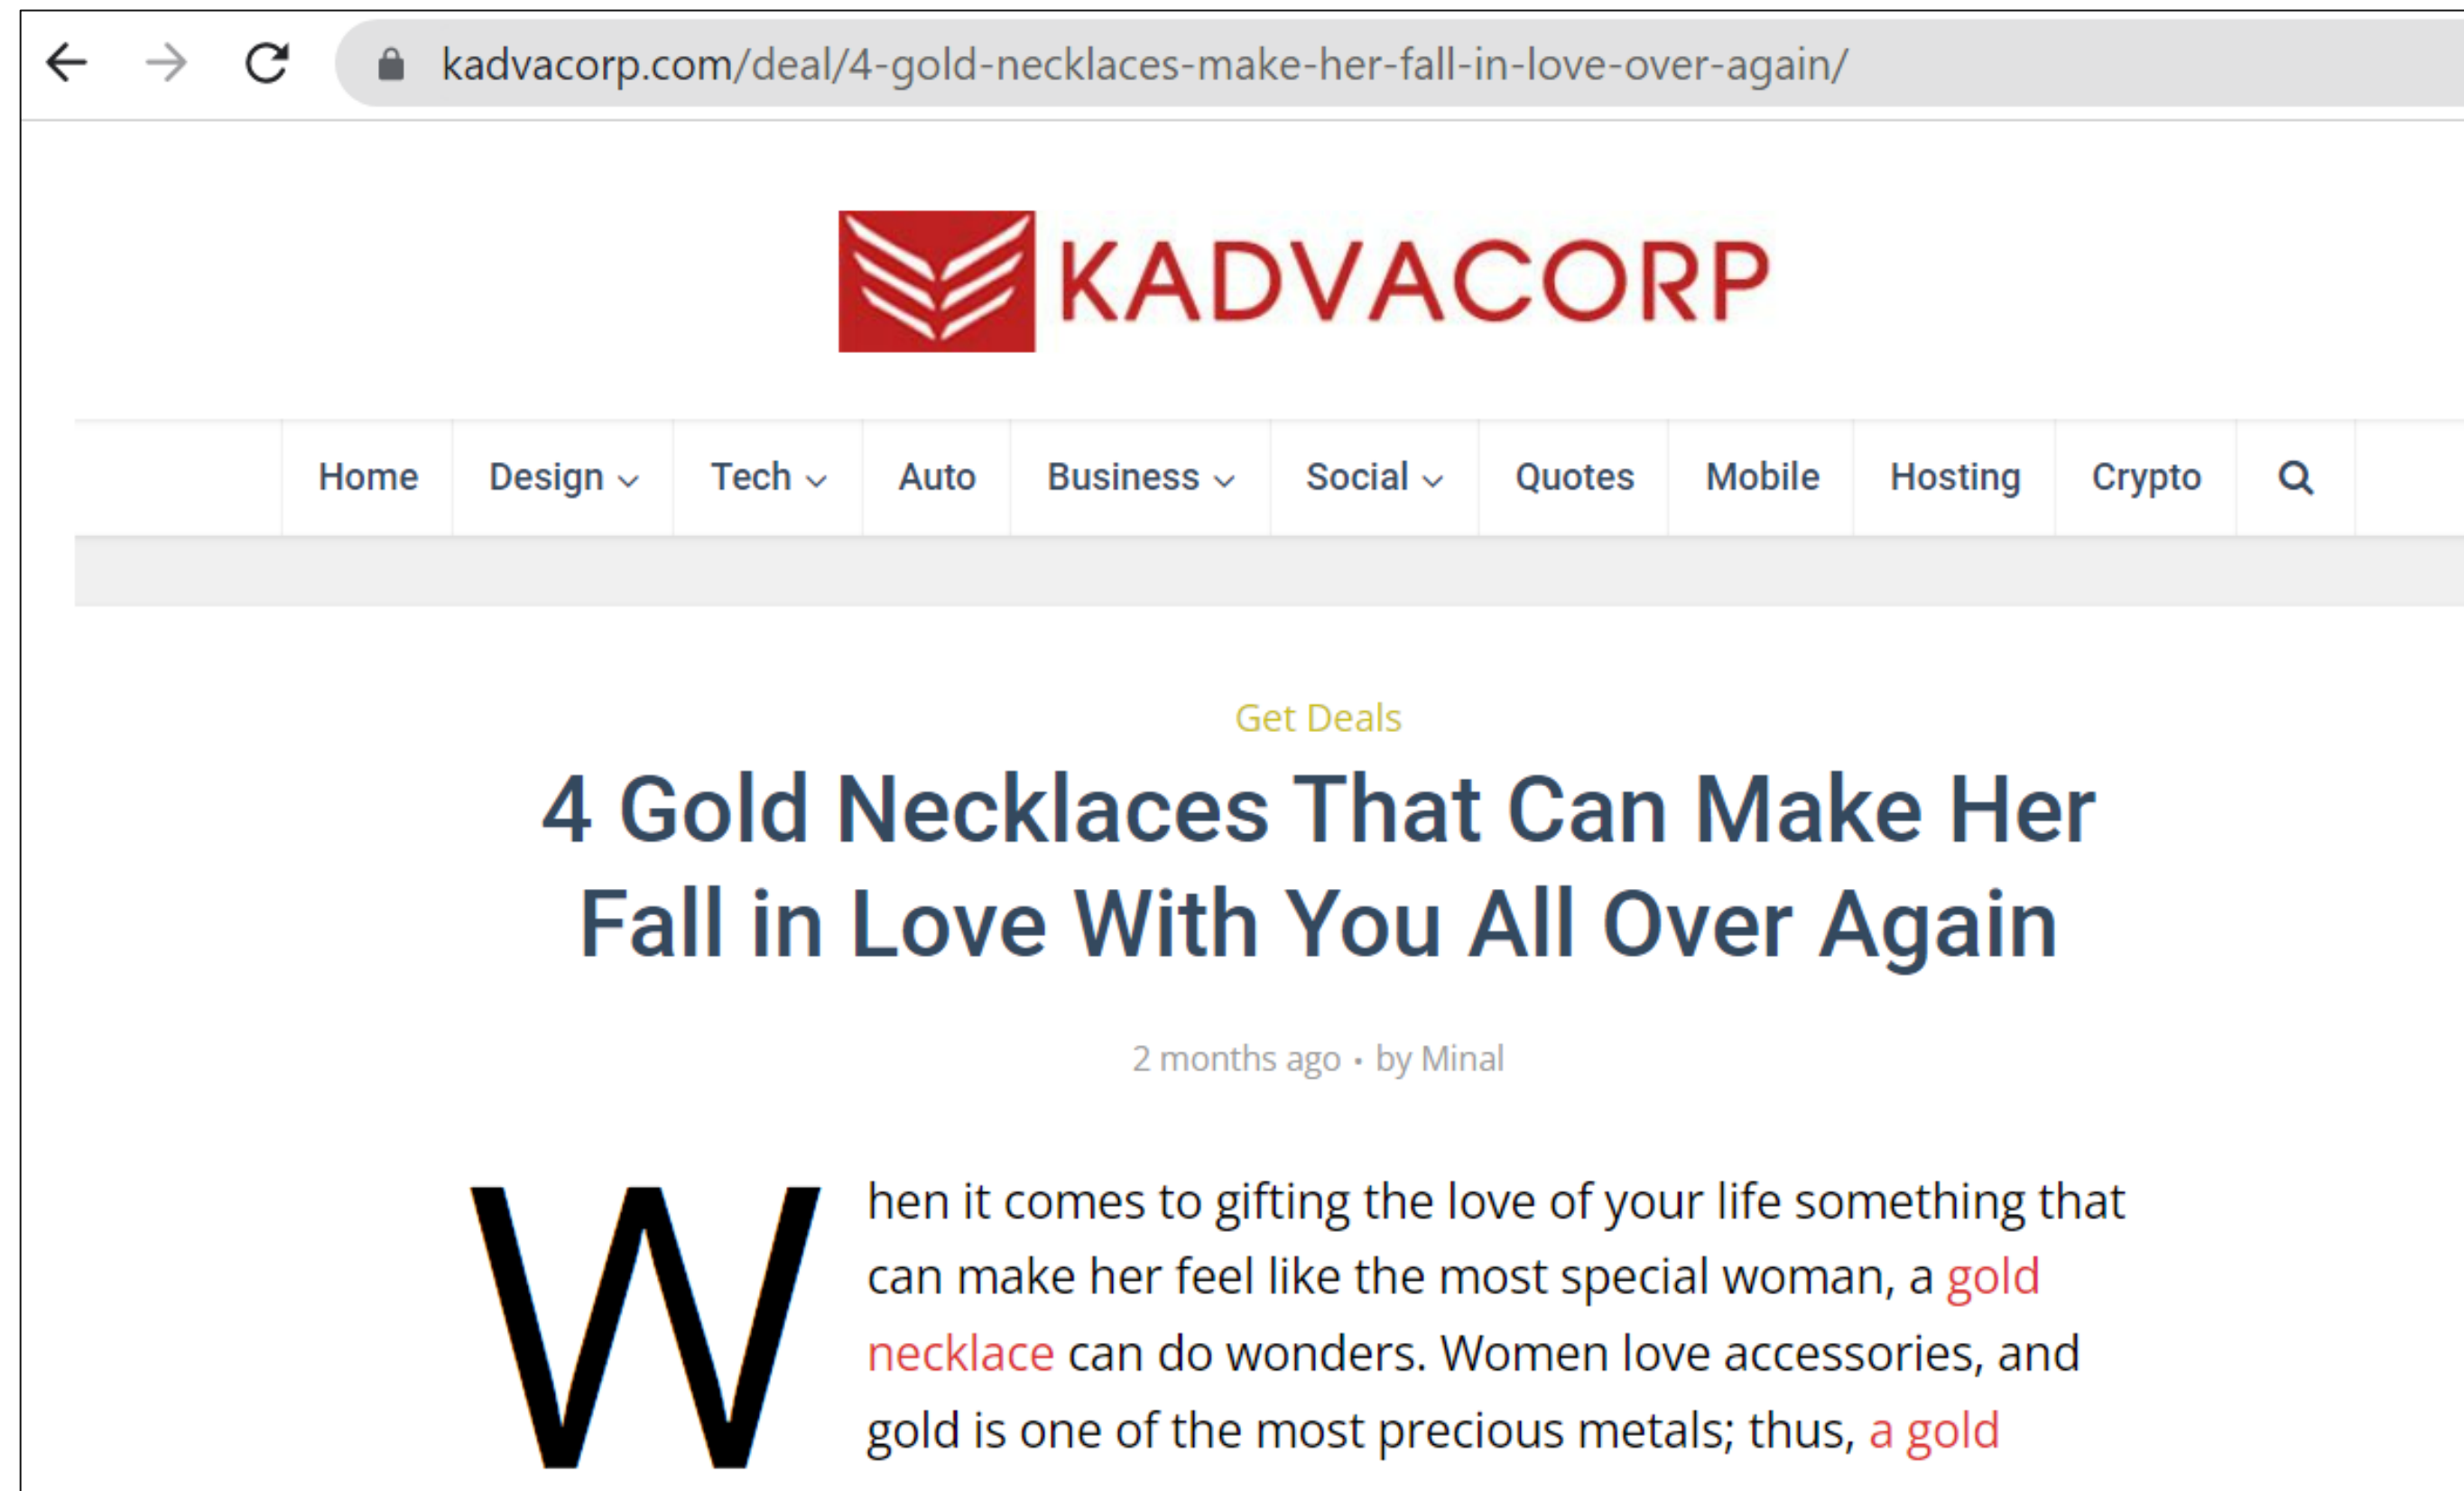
kadvacorp.com/deal/4-gold-necklaces-make-her-fall-in-love-over-again/

KADVACORP

Home Design Tech Auto Business Social Quotes Mobile Hosting Crypto

Get Deals

4 Gold Necklaces That Can Make Her Fall in Love With You All Over Again

2 months ago • by Minal

When it comes to gifting the love of your life something that can make her feel like the most special woman, a gold necklace can do wonders. Women love accessories, and gold is one of the most precious metals; thus, a gold